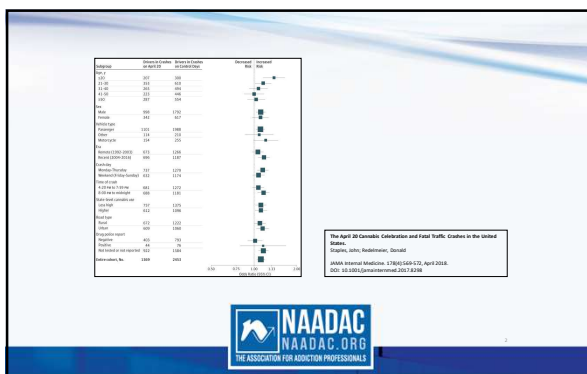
| Subgroup | Drivers in Crashes on April 20 | Drivers in Crashes on Control Days |
|---|---|---|
| Age, y | | |
| <21 | 207 | 388 |
| 21-30 | 313 | 613 |
| 31-40 | 203 | 404 |
| 41-50 | 221 | 446 |
| >50 | 397 | 924 |
| Sex | | |
| Male | 958 | 1752 |
| Female | 343 | 827 |
| Vehicle type | | |
| Passenger | 1101 | 1988 |
| Other | 114 | 219 |
| Motorcycle | 124 | 255 |
| Era | | |
| Remote (1992-2003) | 673 | 1268 |
| Recent (2004-2016) | 696 | 1187 |
| Crash day | | |
| Weekday (Monday-Thursday) | 737 | 1274 |
| Weekend (Friday-Sunday) | 632 | 1174 |
| Time of crash | | |
| 4:20 PM to 7:59 PM | 481 | 1270 |
| 8:00 PM to midnight | 588 | 1185 |
| State-level cannabis use | | |
| Less high | 737 | 1275 |
| Higher | 612 | 1086 |
| Road type | | |
| Rural | 672 | 1222 |
| Urban | 609 | 1060 |
| Drug police report | | |
| Negative | 415 | 793 |
| Positive | 44 | 79 |
| Not tested or not reported | 910 | 1583 |
| Entire cohort, No. | 1369 | 2455 |

Decreased Risk
Increased Risk
0.50 0.75 1.00 1.12 2.00
Odds Ratio (95% CI)

The April 20 Cannabis Celebration and Fatal Traffic Crashes in the United States.
Staples, John; Redelmeier, Donald

JAMA Internal Medicine. 178(4):569-572, April 2018.
DOI: 10.1001/jamainternmed.2017.8298

NAADAC
NAADAC.ORG
THE ASSOCIATION FOR ADDICTION PROFESSIONALS

2